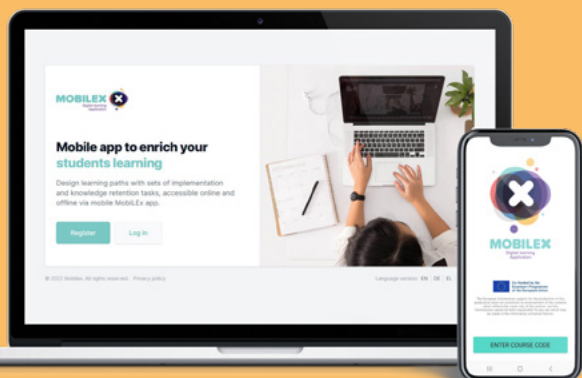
MOBILEX
Digital learning Application

Mobile app to enrich your students learning

Design learning paths with sets of implementation and knowledge retention tasks, accessible online and offline via mobile MobilEx app.

Register

Log in

© 2022 MobilEx. All rights reserved. Privacy policy

Language version: EN DE EL

MOBILEX
Digital learning Application

Co-funded by the Erasmus+ Programme of the European Union

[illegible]

ENTER COURSE CODE